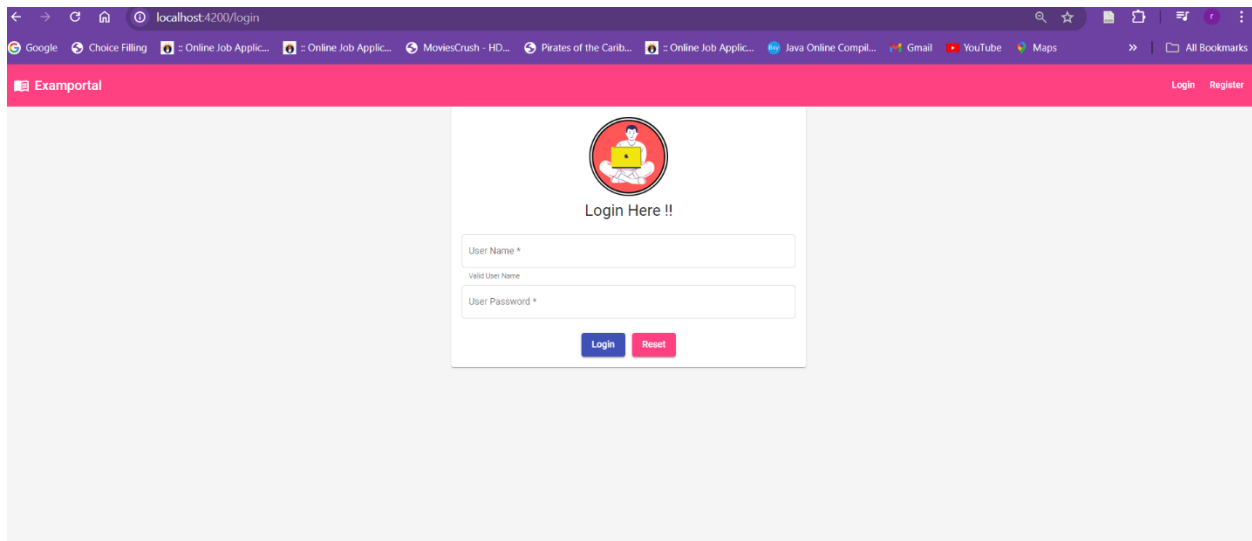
localhost:4200/login

Google Choice Filling :: Online Job Applic... :: Online Job Applic... MoviesCrush - HD... Pirates of the Carib... :: Online Job Applic... Java Online Compil... Gmail YouTube Maps » All Bookmarks

Examportal

Login Register

Login Here !!

User Name *

Valid User Name

User Password *

Login Reset